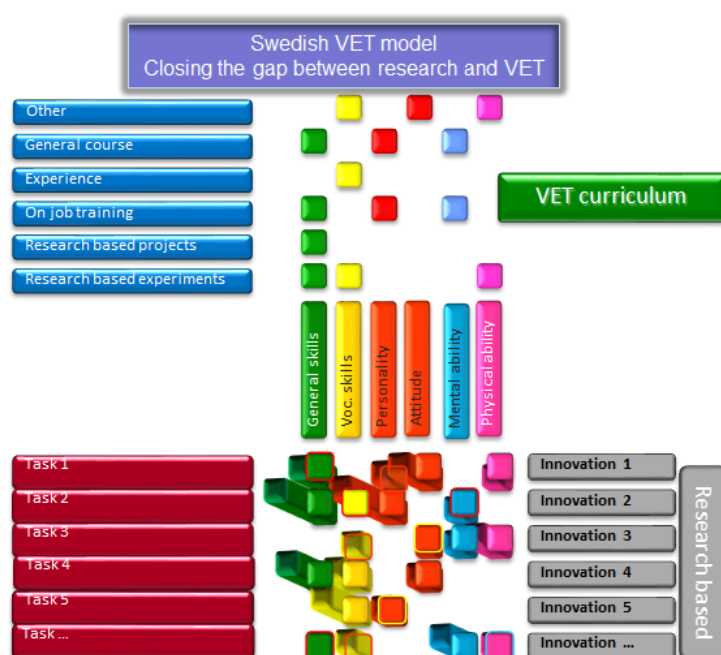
Swedish VET model
Closing the gap between research and VET

Other
General course
Experience
On job training
Research based projects
Research based experiments

VET curriculum

General skills
Voc. skills
Personality
Attitude
Mental ability
Physical ability

Task 1
Task 2
Task 3
Task 4
Task 5
Task ...

Innovation 1
Innovation 2
Innovation 3
Innovation 4
Innovation 5
Innovation ...

Research based